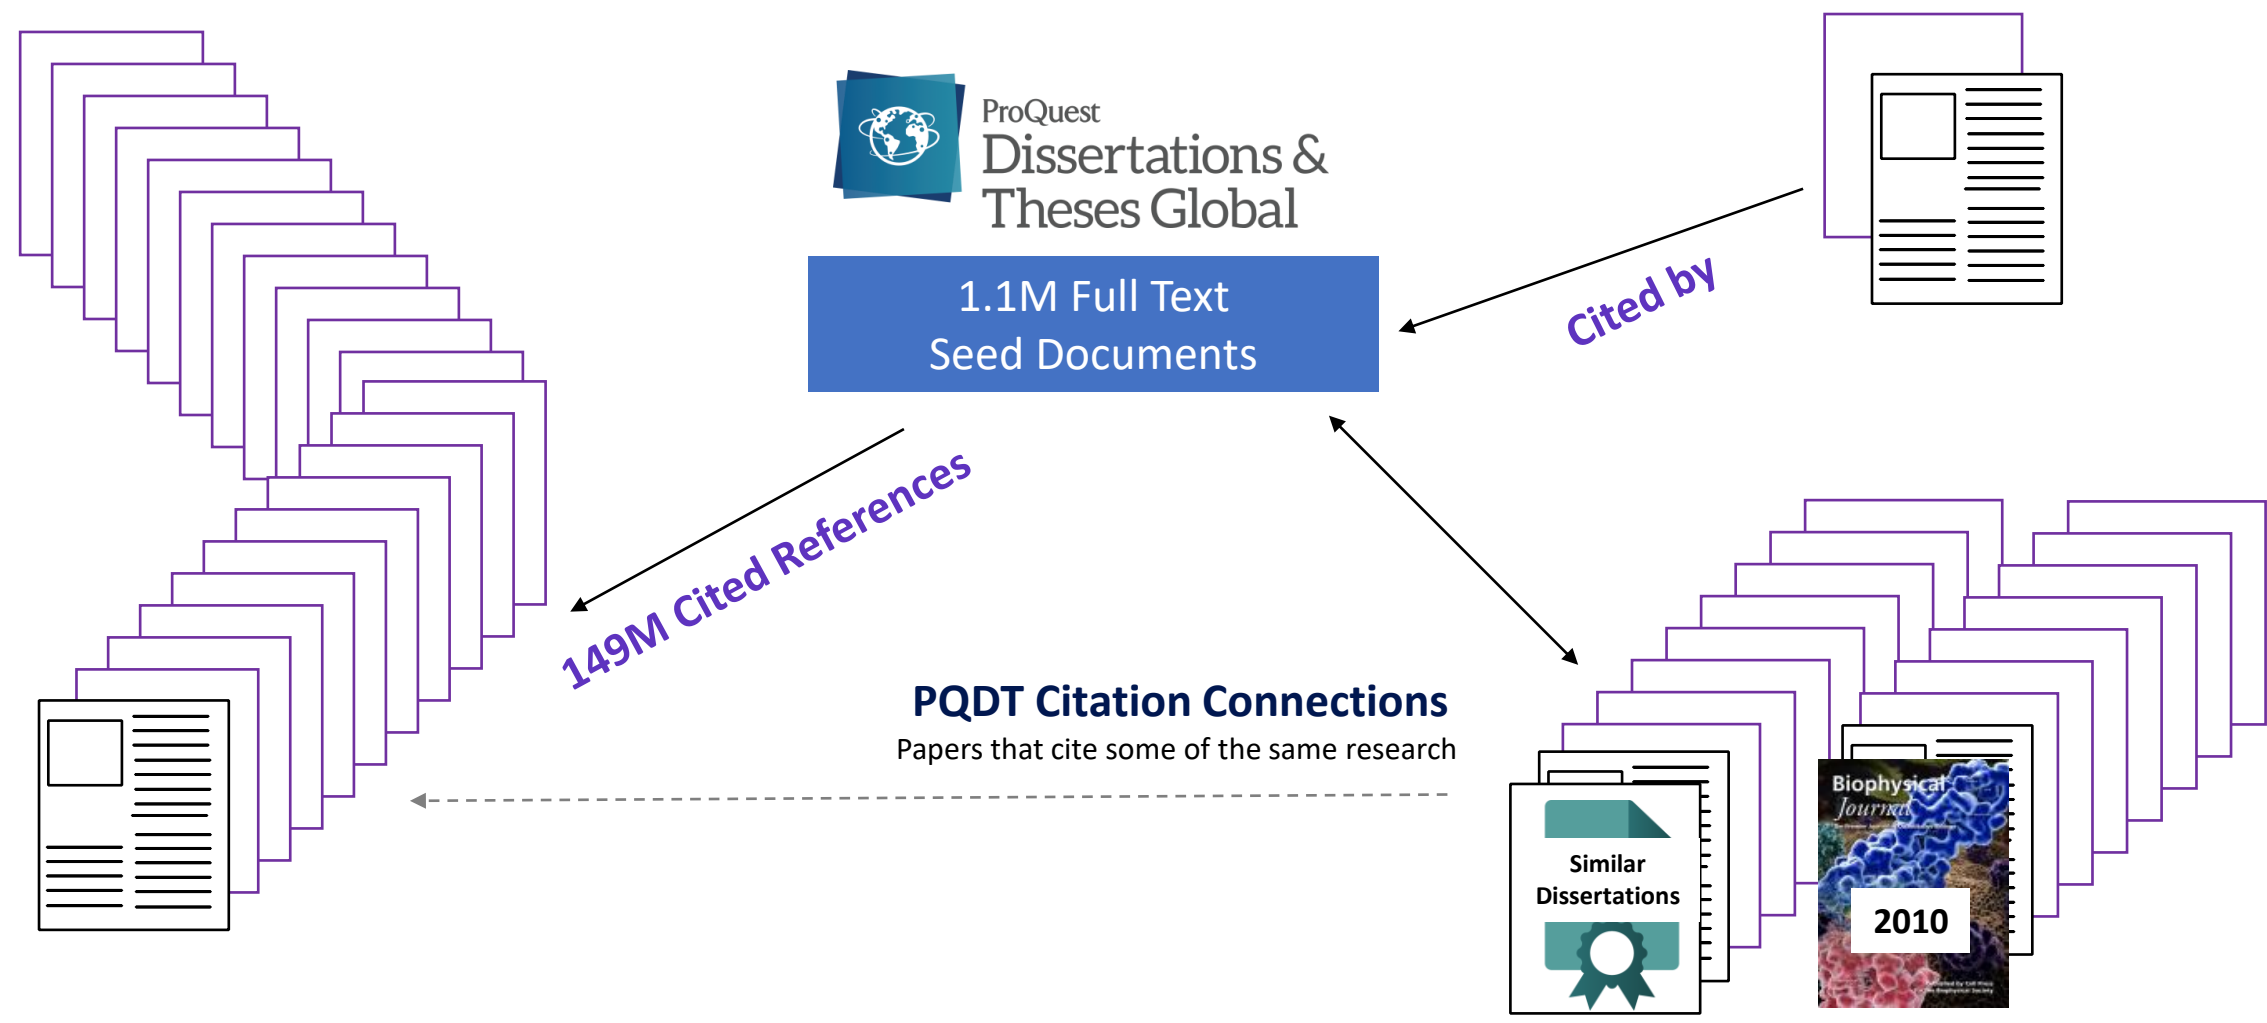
ProQuest
Dissertations &
Theses Global

1.1M Full Text
Seed Documents

Cited by

149M Cited References

PQDT Citation Connections
Papers that cite some of the same research

Similar
Dissertations

Biophysical
Journal

2010